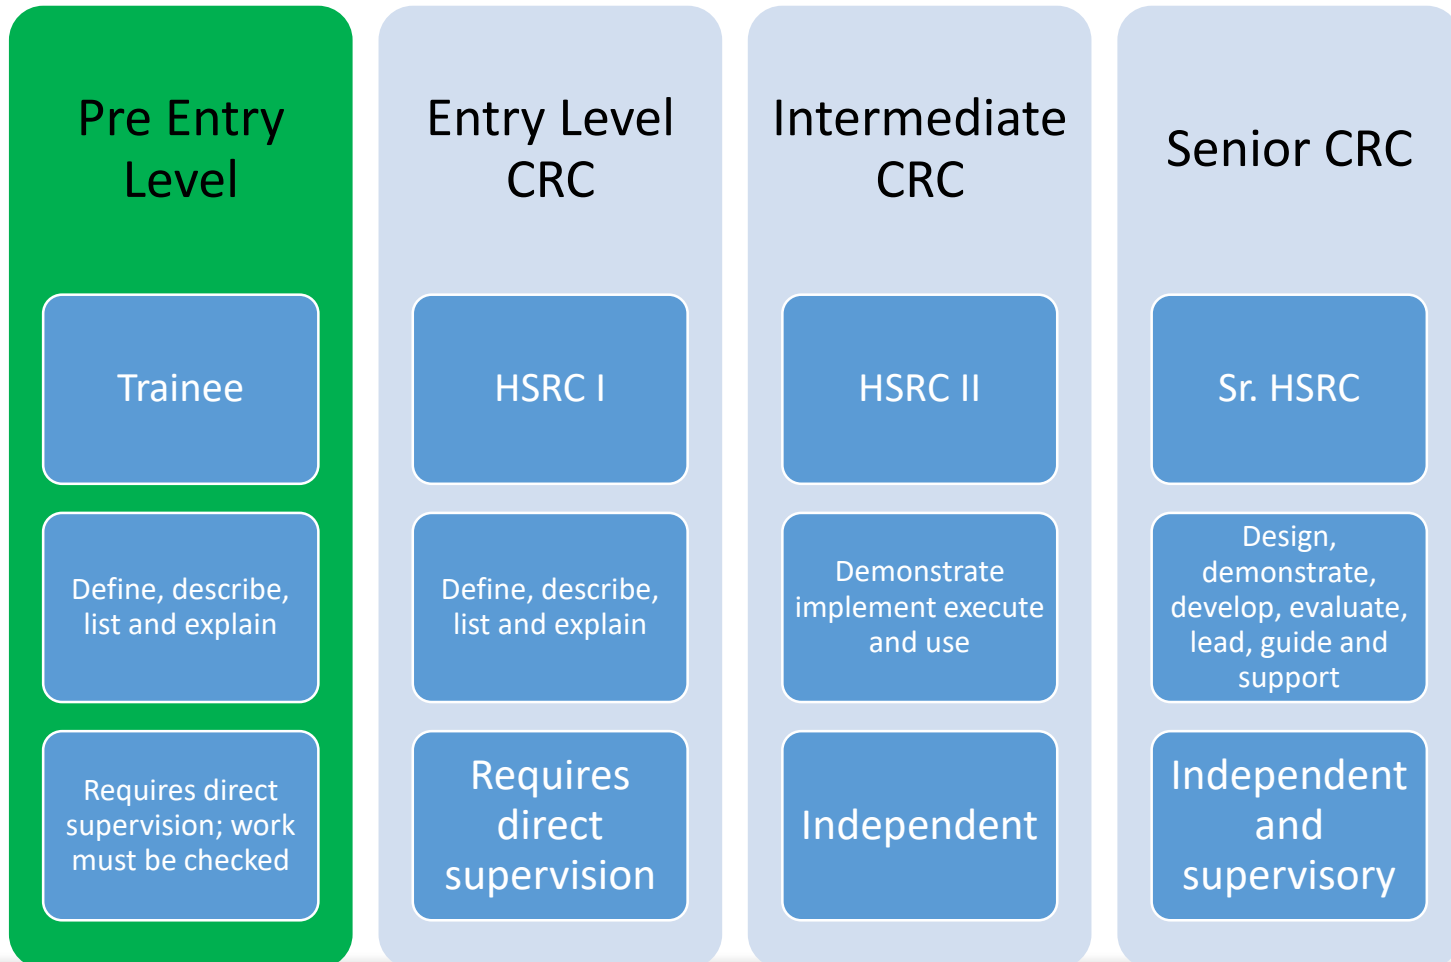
Pre Entry Level

Trainee

Define, describe, list and explain

Requires direct supervision; work must be checked

Entry Level CRC

HSRC I

Define, describe, list and explain

Requires direct supervision

Intermediate CRC

HSRC II

Demonstrate implement execute and use

Independent

Senior CRC

Sr. HSRC

Design, demonstrate, develop, evaluate, lead, guide and support

Independent and supervisory